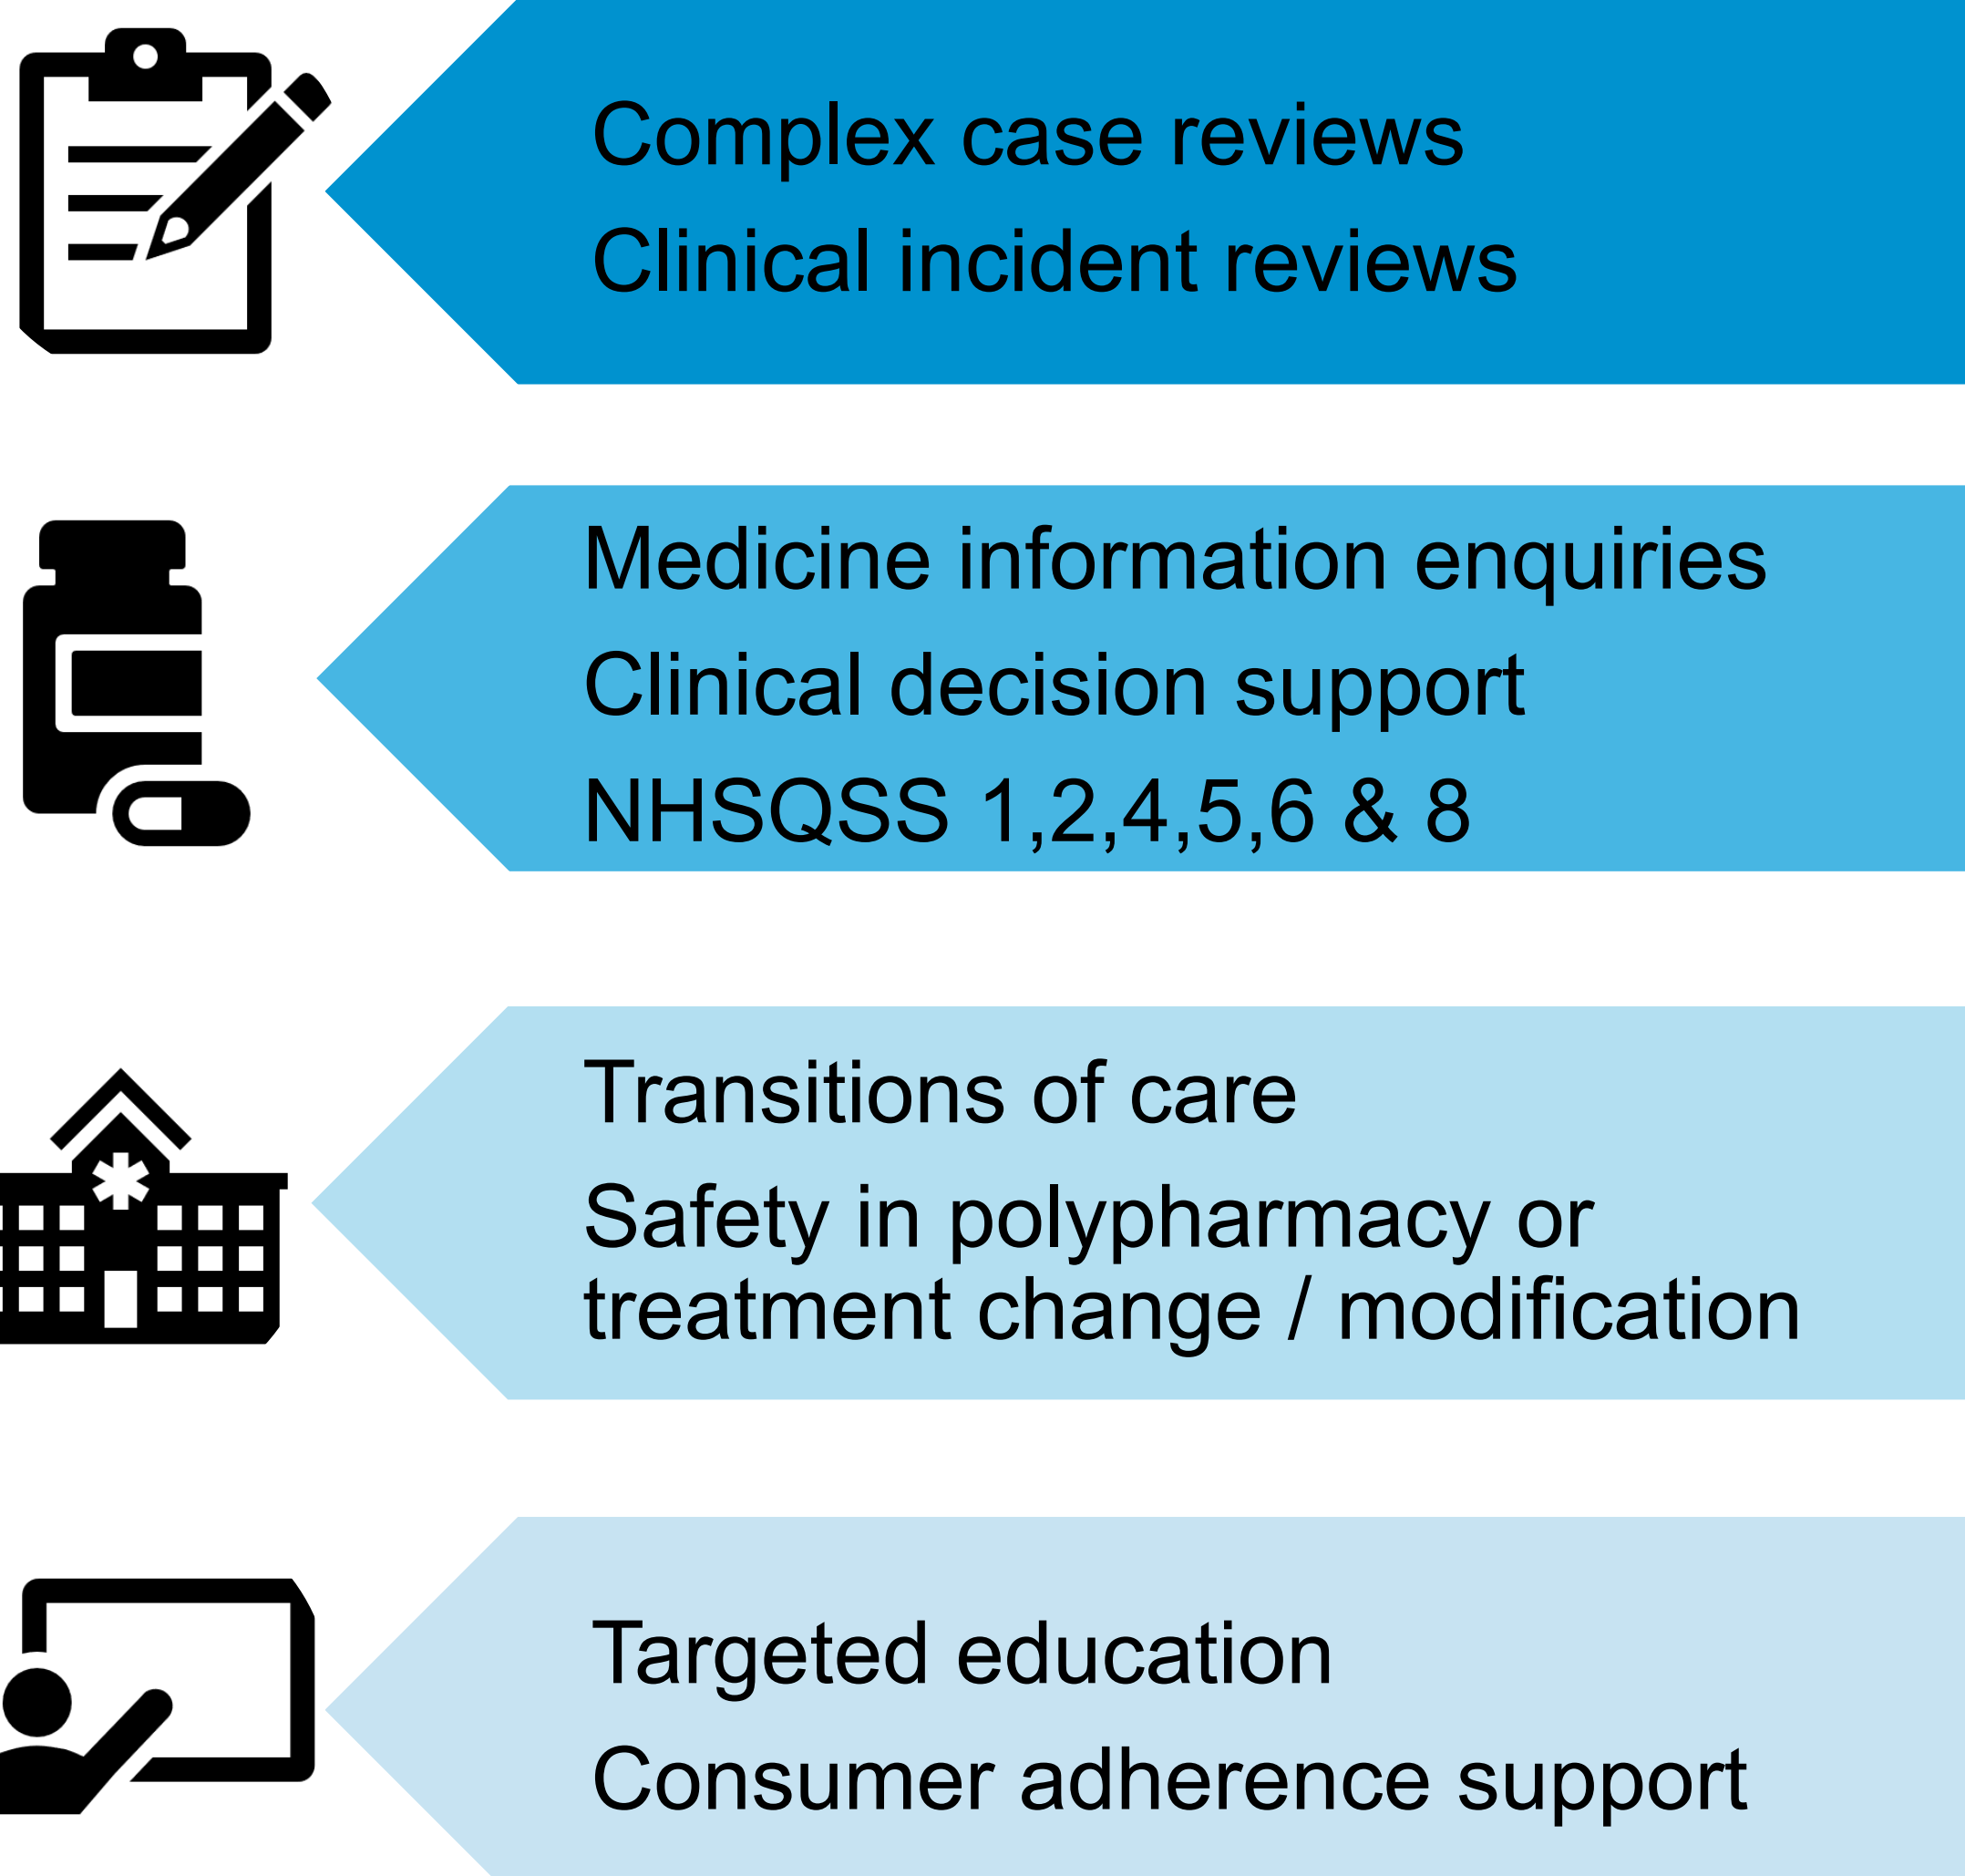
Complex case reviews
Clinical incident reviews

Medicine information enquiries
Clinical decision support
NHSQSS 1,2,4,5,6 & 8

Transitions of care
Safety in polypharmacy or treatment change / modification

Targeted education
Consumer adherence support